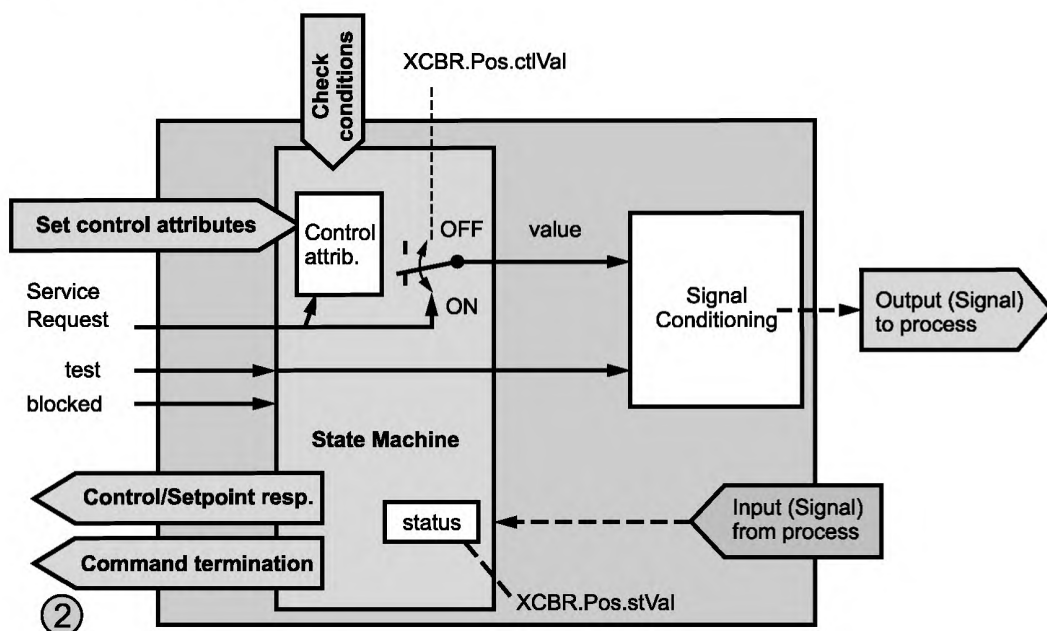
Check conditions

XCBR.Pos.ctlVal

Set control attributes

Control attrib.

OFF

value

I

ON

Service Request

Signal Conditioning

Output (Signal) to process

test

blocked

State Machine

Control/Setpoint resp.

status

Input (Signal) from process

Command termination

XCBR.Pos.stVal

②